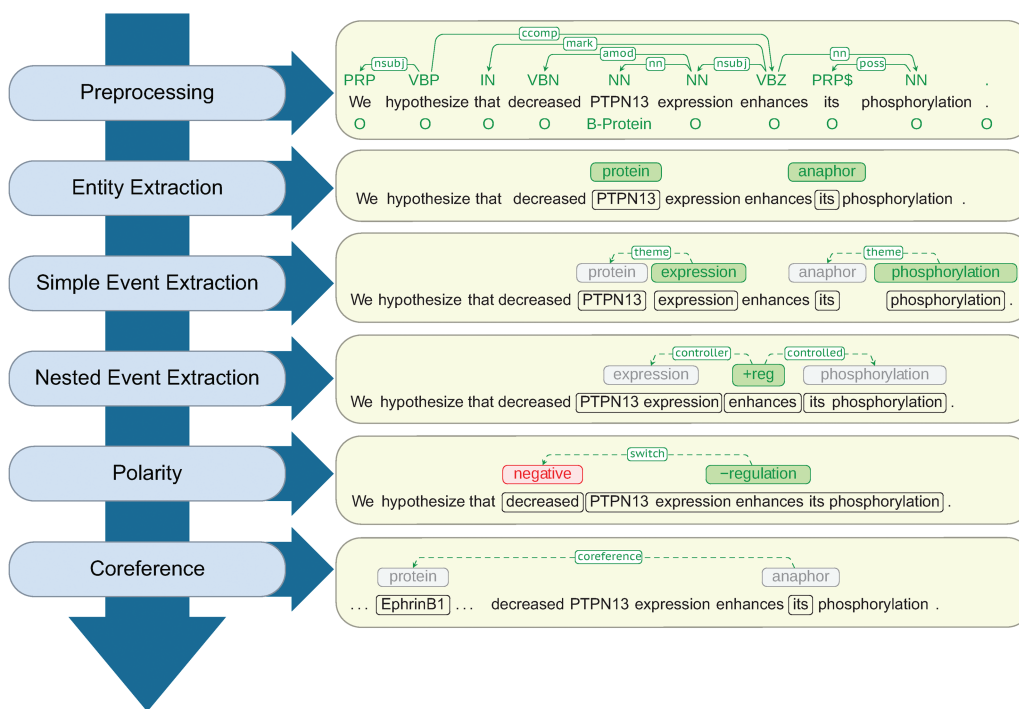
Preprocessing

ccomp
mark
nsubj
amod
nn
nsubj
nn
poss

PRP VBP IN VBN NN NN VBZ PRP$ NN .
We hypothesize that decreased PTPN13 expression enhances its phosphorylation .
O O O O B-Protein O O O O O

Entity Extraction

protein
anaphor
We hypothesize that decreased PTPN13 expression enhances its phosphorylation .

Simple Event Extraction

theme
theme
protein expression
anaphor phosphorylation
We hypothesize that decreased PTPN13 expression enhances its phosphorylation .

Nested Event Extraction

controller
controlled
expression +reg phosphorylation
We hypothesize that decreased PTPN13 expression enhances its phosphorylation .

Polarity

switch
negative −regulation
We hypothesize that decreased PTPN13 expression enhances its phosphorylation .

Coreference

coreference
protein
anaphor
. . . EphrinB1 . . . decreased PTPN13 expression enhances its phosphorylation .